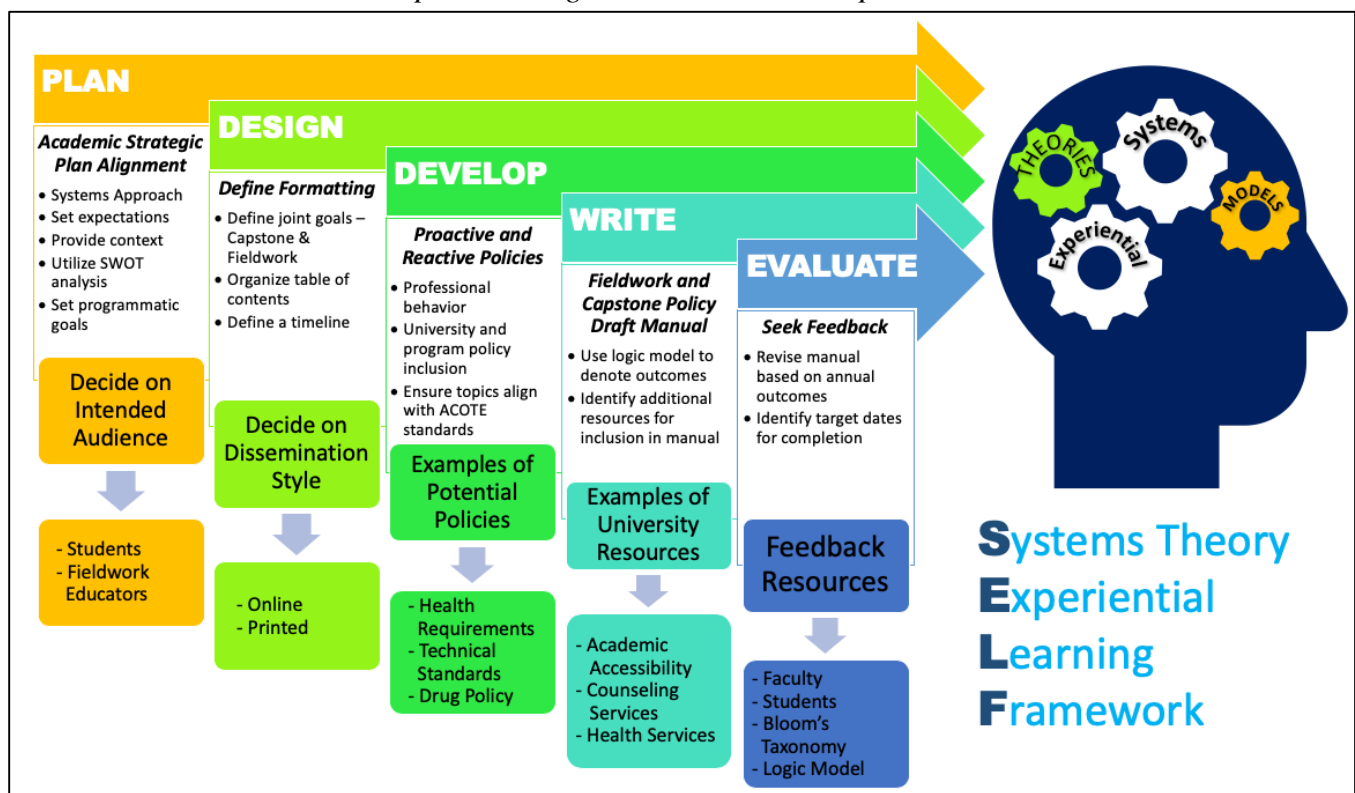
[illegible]

PLAN

Academic Strategic Plan Alignment
- Systems Approach
- Set expectations
- Provide context
- Utilize SWOT analysis
- Set programmatic goals

Decide on Intended Audience

- Students
- Fieldwork Educators

DESIGN

Define Formatting
- Define joint goals – Capstone & Fieldwork
- Organize table of contents
- Define a timeline

Decide on Dissemination Style

- Online
- Printed

DEVELOP

Proactive and Reactive Policies
- Professional behavior
- University and program policy inclusion
- Ensure topics align with ACOTE standards

Examples of Potential Policies

- Health Requirements
- Technical Standards
- Drug Policy

WRITE

Fieldwork and Capstone Policy Draft Manual
- Use logic model to denote outcomes
- Identify additional resources for inclusion in manual

Examples of University Resources

- Academic Accessibility
- Counseling Services
- Health Services

EVALUATE

Seek Feedback
- Revise manual based on annual outcomes
- Identify target dates for completion

Feedback Resources

- Faculty
- Students
- Bloom's Taxonomy
- Logic Model

THEORIES
Systems
MODELS
Experiential

Systems Theory
Experiential
Learning
Framework